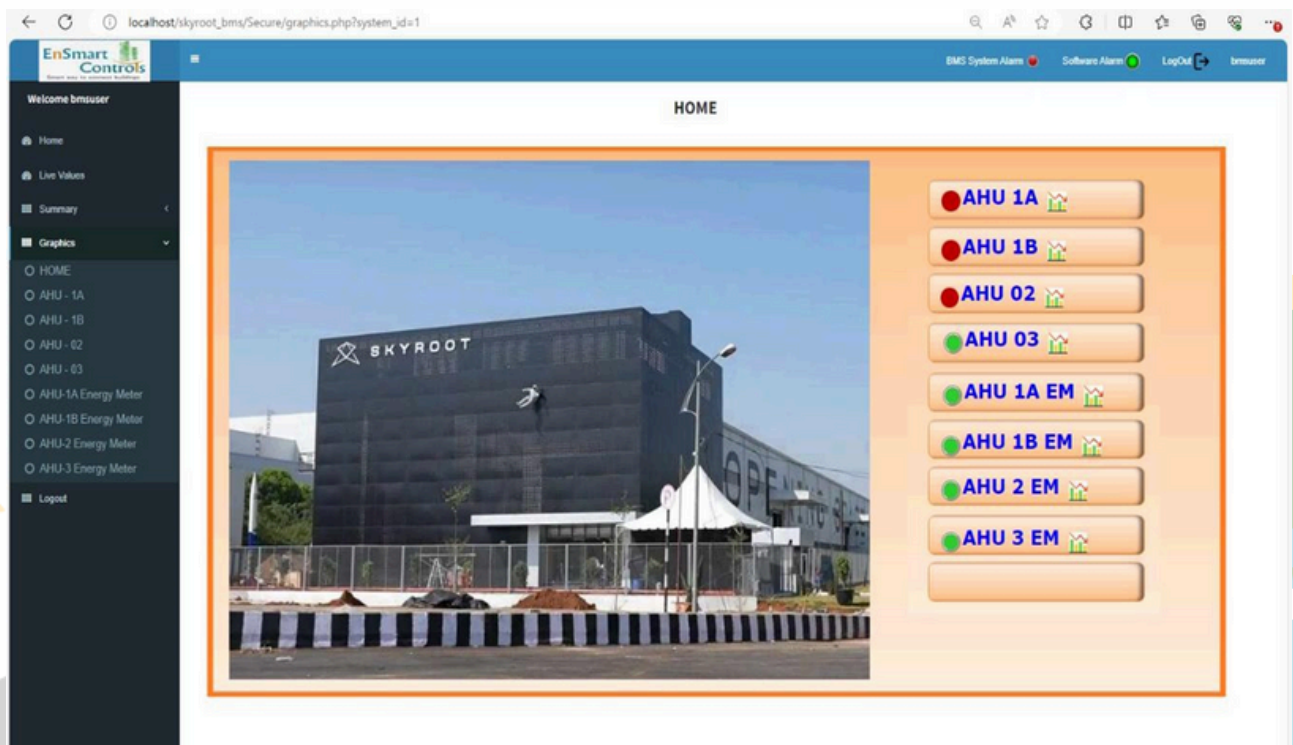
localhost/skyroot_bms/Secure/graphics.php?system_id=1

EnSmart Controls

BMS System Alarm Software Alarm LogOut bmsuser

Welcome bmsuser

Home
Live Values
Summary
Graphics
HOME
AHU - 1A
AHU - 1B
AHU - 02
AHU - 03
AHU-1A Energy Meter
AHU-1B Energy Meter
AHU-2 Energy Meter
AHU-3 Energy Meter
Logout

HOME

SKYROOT

AHU 1A
AHU 1B
AHU 02
AHU 03
AHU 1A EM
AHU 1B EM
AHU 2 EM
AHU 3 EM